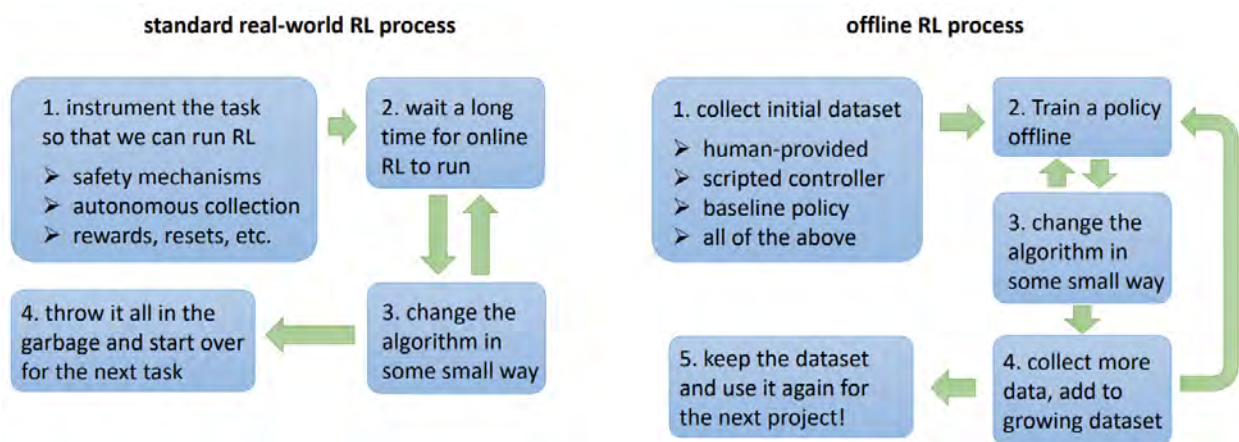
standard real-world RL process

1. instrument the task so that we can run RL
➢ safety mechanisms
➢ autonomous collection
➢ rewards, resets, etc.

2. wait a long time for online RL to run

3. change the algorithm in some small way

4. throw it all in the garbage and start over for the next task

offline RL process

1. collect initial dataset
➢ human-provided
➢ scripted controller
➢ baseline policy
➢ all of the above

2. Train a policy offline

3. change the algorithm in some small way

4. collect more data, add to growing dataset

5. keep the dataset and use it again for the next project!